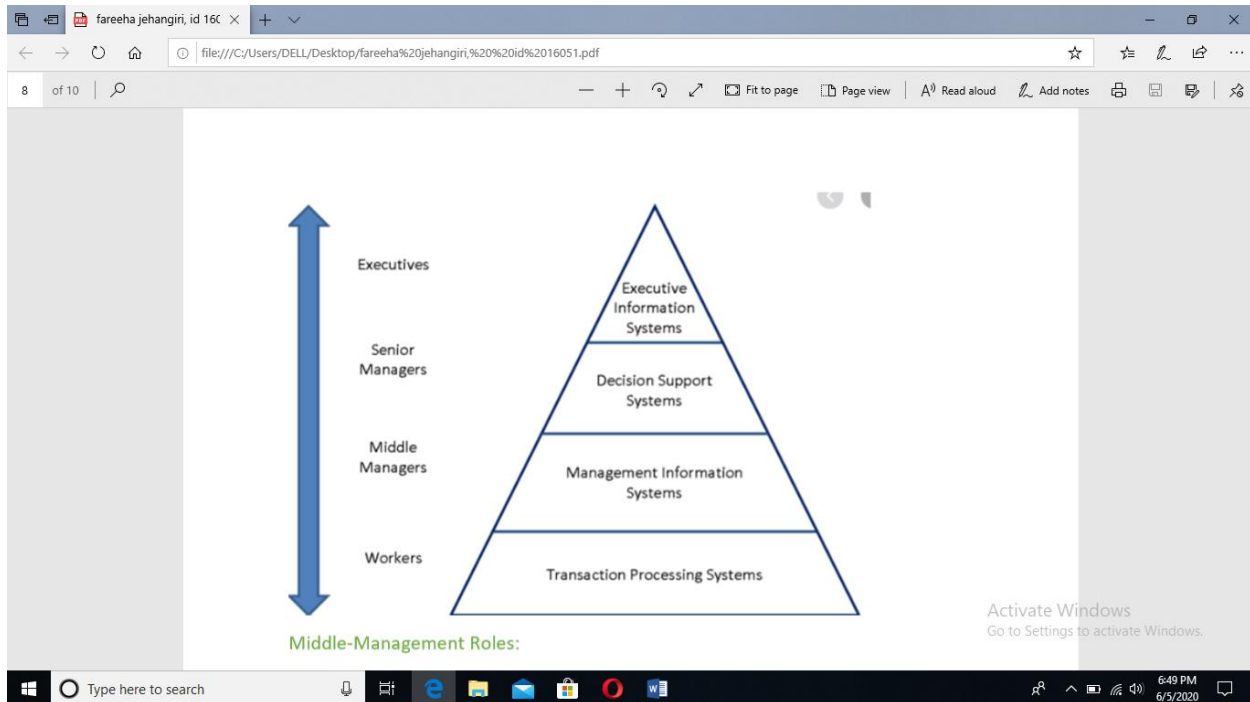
fareeha jehangiri, id 16(

file:///C:/Users/DELL/Desktop/fareeha%20jehangiri,%20%20id%2016051.pdf

8 of 10

Fit to page
Page view
Read aloud
Add notes

Executives

Senior Managers

Middle Managers

Workers

Executive Information Systems

Decision Support Systems

Management Information Systems

Transaction Processing Systems

Middle-Management Roles:

Activate Windows
Go to Settings to activate Windows.

Type here to search

6:49 PM
6/5/2020